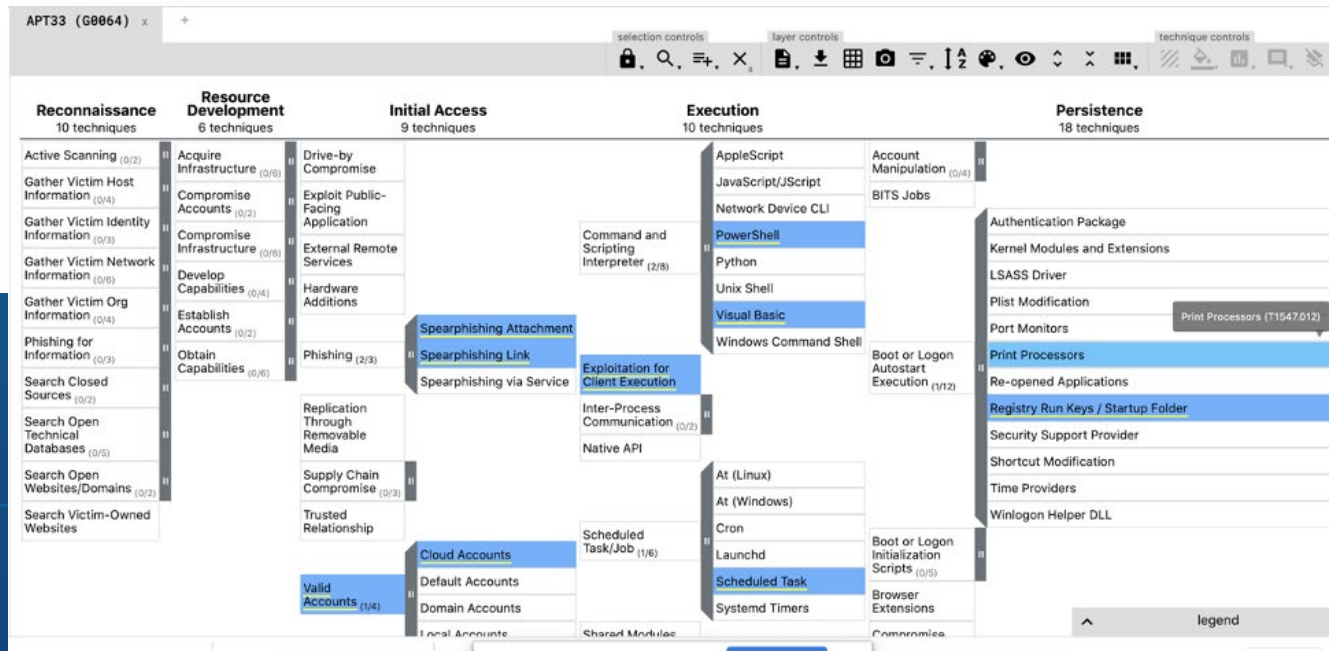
APT33 (G0064) x +

selection controls
layer controls
technique controls

Reconnaissance
10 techniques

Active Scanning (0/2)
Gather Victim Host Information (0/4)
Gather Victim Identity Information (0/3)
Gather Victim Network Information (0/6)
Gather Victim Org Information (0/4)
Phishing for Information (0/3)
Search Closed Sources (0/2)
Search Open Technical Databases (0/5)
Search Open Websites/Domains (0/2)
Search Victim-Owned Websites

Resource Development
6 techniques

Acquire Infrastructure (0/6)
Compromise Accounts (0/2)
Compromise Infrastructure (0/6)
Develop Capabilities (0/4)
Establish Accounts (0/2)
Obtain Capabilities (0/6)

Initial Access
9 techniques

Drive-by Compromise
Exploit Public-Facing Application
External Remote Services
Hardware Additions
Phishing (2/3)
Spearphishing Attachment
Spearphishing Link
Spearphishing via Service
Replication Through Removable Media
Supply Chain Compromise (0/3)
Trusted Relationship
Valid Accounts (1/4)
Cloud Accounts
Default Accounts
Domain Accounts
Local Accounts

Execution
10 techniques

Command and Scripting Interpreter (2/8)
AppleScript
JavaScript/JScript
Network Device CLI
PowerShell
Python
Unix Shell
Visual Basic
Windows Command Shell
Exploitation for Client Execution
Inter-Process Communication (0/2)
Native API
Scheduled Task/Job (1/6)
At (Linux)
At (Windows)
Cron
Launchd
Scheduled Task
Systemd Timers
Shared Modules

Persistence
18 techniques

Account Manipulation (0/4)
BITS Jobs
Boot or Logon Autostart Execution (1/12)
Authentication Package
Kernel Modules and Extensions
LSASS Driver
Plist Modification
Port Monitors
Print Processors
Re-opened Applications
Registry Run Keys / Startup Folder
Security Support Provider
Shortcut Modification
Time Providers
Winlogon Helper DLL
Boot or Logon Initialization Scripts (0/5)
Browser Extensions
Compromise

Print Processors (T1547.012)

legend